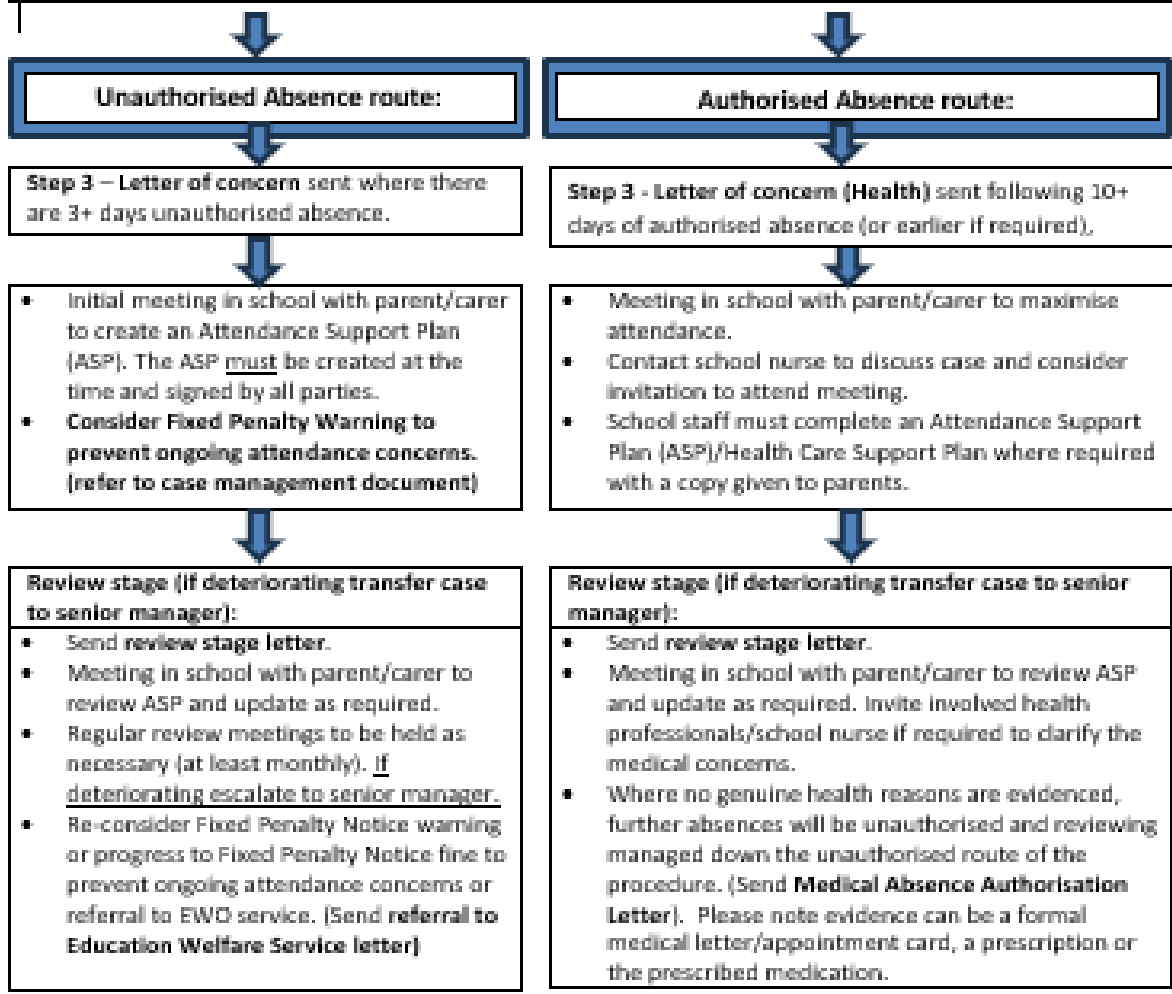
Unauthorised Absence route:

Step 3 – Letter of concern sent where there are 3+ days unauthorised absence.

- Initial meeting in school with parent/carer to create an Attendance Support Plan (ASP). The ASP must be created at the time and signed by all parties.
- Consider Fixed Penalty Warning to prevent ongoing attendance concerns. (refer to case management document)

Review stage (if deteriorating transfer case to senior manager):

- Send review stage letter.
- Meeting in school with parent/carer to review ASP and update as required.
- Regular review meetings to be held as necessary (at least monthly). If deteriorating escalate to senior manager.
- Re-consider Fixed Penalty Notice warning or progress to Fixed Penalty Notice fine to prevent ongoing attendance concerns or referral to EWO service. (Send referral to Education Welfare Service letter)

Authorised Absence route:

Step 3 - Letter of concern (Health) sent following 10+ days of authorised absence (or earlier if required),

- Meeting in school with parent/carer to maximise attendance.
- Contact school nurse to discuss case and consider invitation to attend meeting.
- School staff must complete an Attendance Support Plan (ASP)/Health Care Support Plan where required with a copy given to parents.

Review stage (if deteriorating transfer case to senior manager):

- Send review stage letter.
- Meeting in school with parent/carer to review ASP and update as required. Invite involved health professionals/school nurse if required to clarify the medical concerns.
- Where no genuine health reasons are evidenced, further absences will be unauthorised and reviewing managed down the unauthorised route of the procedure. (Send Medical Absence Authorisation Letter). Please note evidence can be a formal medical letter/appointment card, a prescription or the prescribed medication.